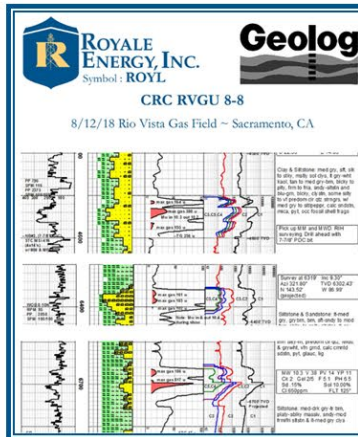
R
ROYALE
ENERGY, INC.
Symbol : ROYL

Geolog

CRC RVGU 8-8

8/12/18 Rio Vista Gas Field ~ Sacramento, CA

Clay & Siltstone: med gry, sft, slt to sltst, mdly scl cly, lt gry wht, tacky, calc pyr, foss, blky to pfy, fm to frm, lt gry, silty, sltst, blk, w/ chips, sm sd grs, lt shl, sndy, lt shl, calc pr, blk
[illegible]

Plus up MW and WOB. RIH surveying. Drill ahead with 7-7/8" PDC bit

Survey at 6319'
Azi: 321.90°
TVD 6302.43'
Inc: 9.29°
W: 96.99'
(projected)

Siltstone & Sandstone: It-med grs, gry-tan, sh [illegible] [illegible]

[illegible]

MW: 10.3 V: 38 PV: 14 YP: 11
Cl: 2 Gel:2/5 F: 5.1 PH: 9.5
Sd: 10% Sol: 10.00%
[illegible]

Siltstone: med-dk gry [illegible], plaly-sbly, massiv, smth-mod freshly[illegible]